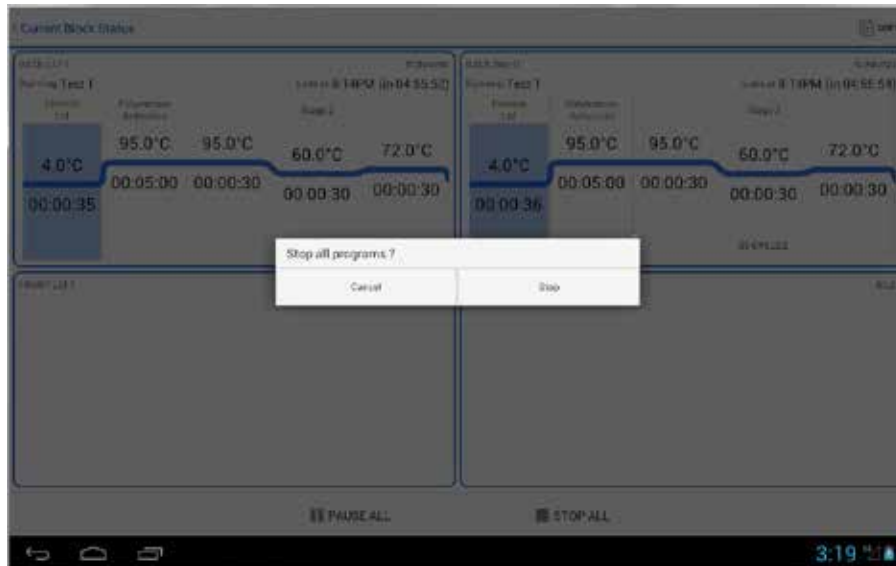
Current Block Status

BACK LEFT
Running Test 1
Ends at 8:14PM (in 04:55:53)
Polymerase Activation
Stage 2
4.0°C
00:00:35
95.0°C
00:05:00
95.0°C
00:00:30
60.0°C
00:00:30
72.0°C
00:00:30

BACK RIGHT
Running Test 1
Ends at 8:13PM (in 04:55:51)
Polymerase Activation
Stage 2
4.0°C
00:00:36
95.0°C
00:05:00
95.0°C
00:00:30
60.0°C
00:00:30
72.0°C
00:00:30

Stop all programs ?
Cancel
Stop

FRONT LEFT

PAUSE ALL
STOP ALL

3:19